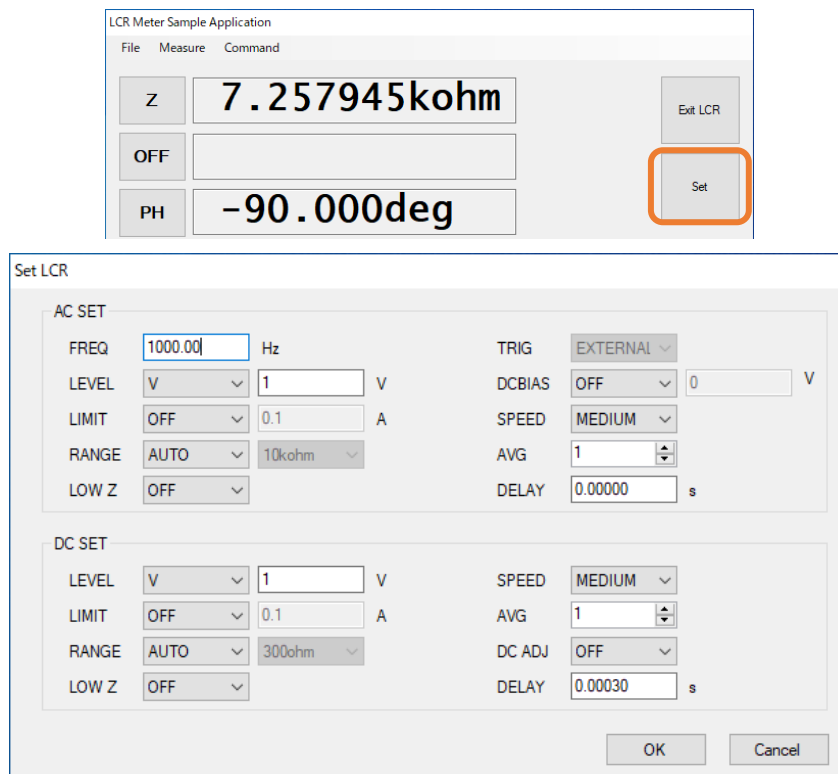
LCR Meter Sample Application

File Measure Command

Z 7.257945kohm

OFF

PH -90.000deg

Exit LCR

Set

Set LCR

AC SET

FREQ 1000.00 Hz

LEVEL V 1 V

LIMIT OFF 0.1 A

RANGE AUTO 10kohm

LOW Z OFF

TRIG EXTERNAL

DCBIAS OFF 0 V

SPEED MEDIUM

AVG 1

DELAY 0.00000 s

DC SET

LEVEL V 1 V

LIMIT OFF 0.1 A

RANGE AUTO 300ohm

LOW Z OFF

SPEED MEDIUM

AVG 1

DC ADJ OFF

DELAY 0.00030 s

OK Cancel